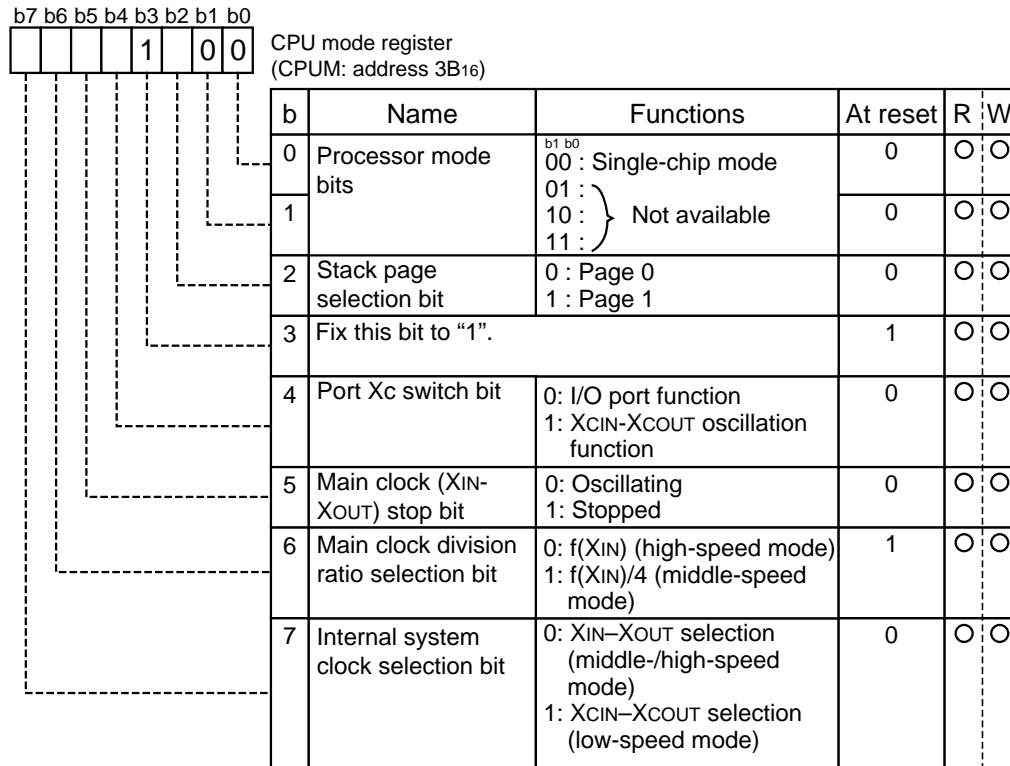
b7 b6 b5 b4 b3 b2 b1 b0

| | | | |1| |0|0|

CPU mode register
(CPUM: address $3B_{16}$)

| b | Name | Functions | At reset | R | W |
|---|---|---|---|---|---|
| 0 | Processor mode bits | b1 b0<br>00 : Single-chip mode<br>01 :<br>10 : Not available<br>11 : | 0 | O | O |
| 1 | | | 0 | O | O |
| 2 | Stack page selection bit | 0 : Page 0<br>1 : Page 1 | 0 | O | O |
| 3 | Fix this bit to "1". | | 1 | O | O |
| 4 | Port Xc switch bit | 0: I/O port function<br>1: XCIN-XCOUT oscillation function | 0 | O | O |
| 5 | Main clock (XIN-XOUT) stop bit | 0: Oscillating<br>1: Stopped | 0 | O | O |
| 6 | Main clock division ratio selection bit | 0: f(XIN) (high-speed mode)<br>1: f(XIN)/4 (middle-speed mode) | 1 | O | O |
| 7 | Internal system clock selection bit | 0: XIN–XOUT selection (middle-/high-speed mode)<br>1: XCIN–XCOUT selection (low-speed mode) | 0 | O | O |